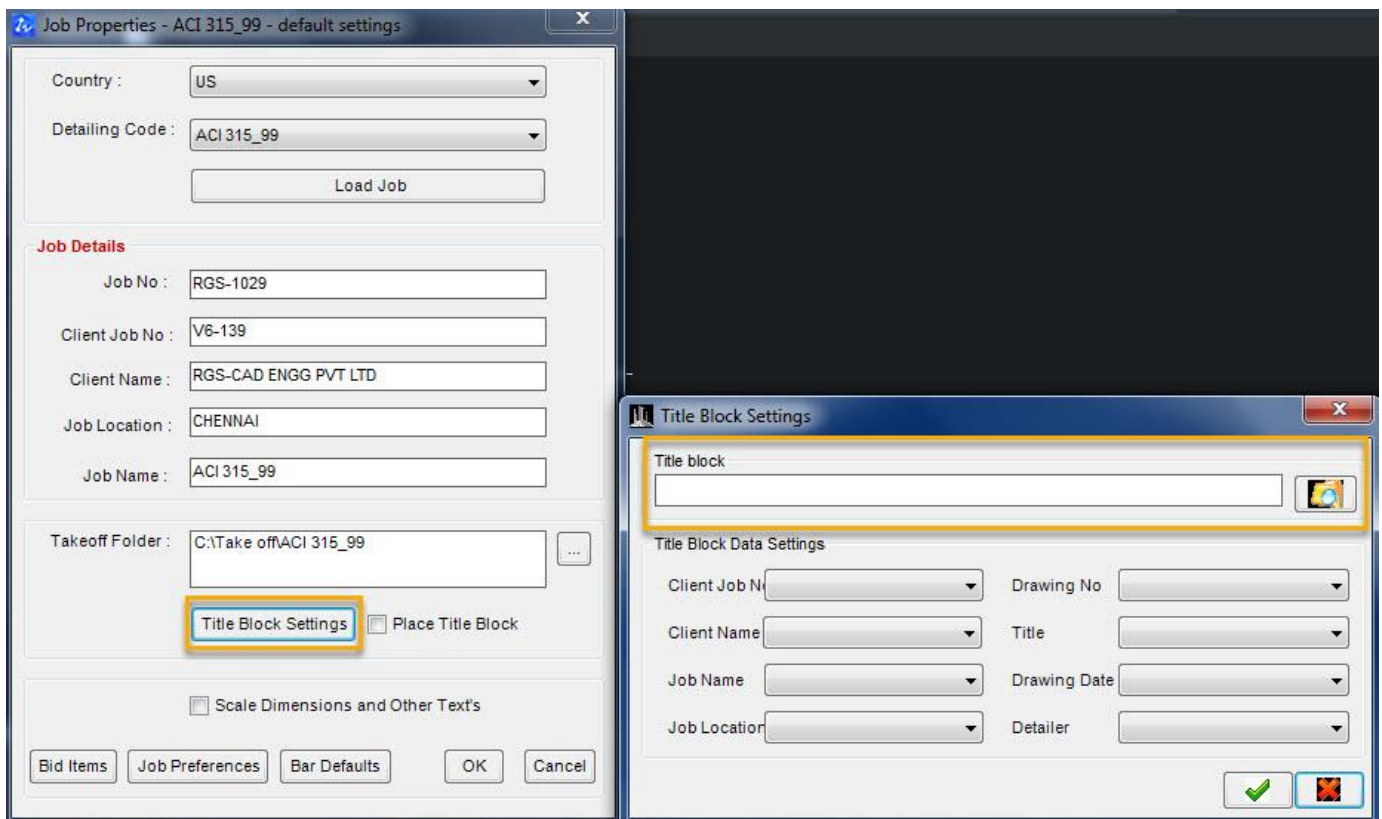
Job Properties - ACI 315_99 - default settings

Country : US

Detailing Code : ACI 315_99

Load Job

Job Details

Job No : RGS-1029

Client Job No : V6-139

Client Name : RGS-CAD ENGG PVT LTD

Job Location : CHENNAI

Job Name : ACI 315_99

Takeoff Folder : C:\Take off\ACI 315_99

...

Title Block Settings

Place Title Block

Scale Dimensions and Other Text's

Bid Items

Job Preferences

Bar Defaults

OK

Cancel

Title Block Settings

Title block

Title Block Data Settings

Client Job N

Drawing No

Client Name

Title

Job Name

Drawing Date

Job Location

Detailer